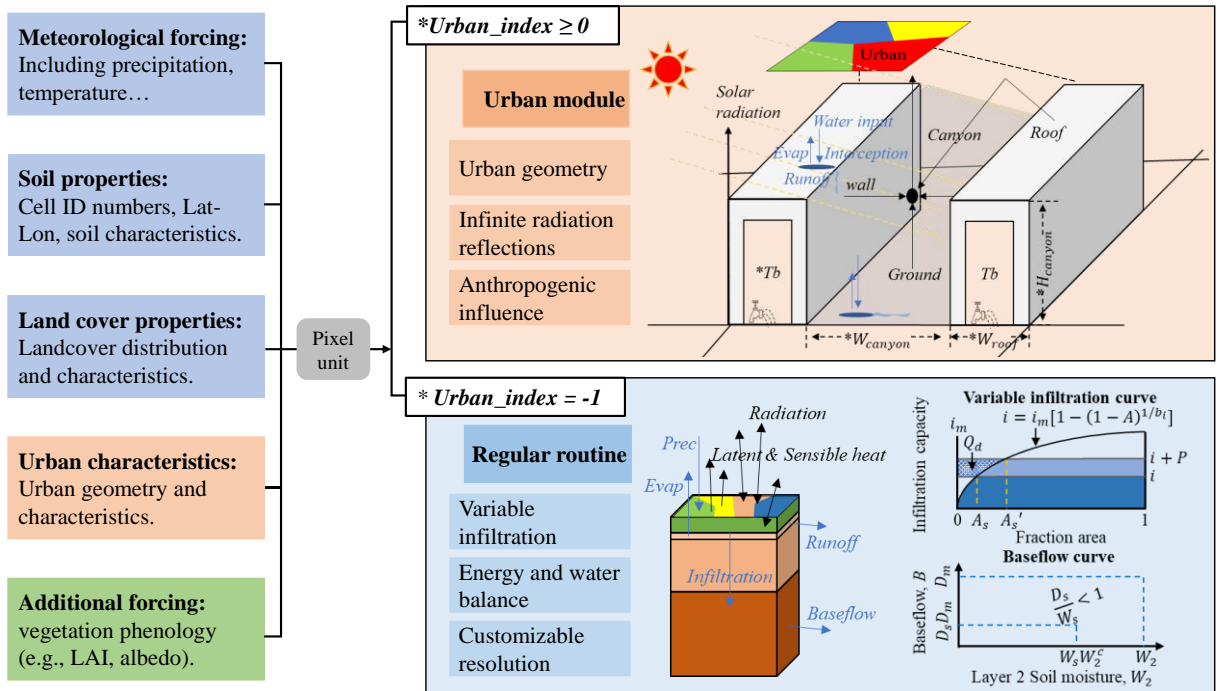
**Meteorological forcing:**
Including precipitation, temperature…

**Soil properties:**
Cell ID numbers, Lat-Lon, soil characteristics.

**Land cover properties:**
Landcover distribution and characteristics.

**Urban characteristics:**
Urban geometry and characteristics.

**Additional forcing:**
vegetation phenology (e.g., LAI, albedo).

Pixel unit

*Urban_index ≥ 0

Urban

Urban module

Urban geometry

Infinite radiation reflections

Anthropogenic influence

Solar radiation

Water input

Evap

Interception

Runoff

Canyon

Roof

wall

*Tb

Ground

Tb

$*H_{canyon}$

$*W_{canyon}$

$*W_{roof}$

* Urban_index = -1

Regular routine

Variable infiltration

Energy and water balance

Customizable resolution

Radiation

Prec

Latent & Sensible heat

Evap

Runoff

Infiltration

Baseflow

Variable infiltration curve

$i = i_m[1-(1-A)^{1/b_i}]$

Infiltration capacity

$i_m$

$Q_d$

$i + P$

$i$

0 $A_s$ $A_s'$ 1

Fraction area

Baseflow curve

Baseflow, $B$

$D_m$

$D_s D_m$

$\frac{D_s}{W_s} < 1$

$W_s W_2^c$ $W_2$

Layer 2 Soil moisture, $W_2$